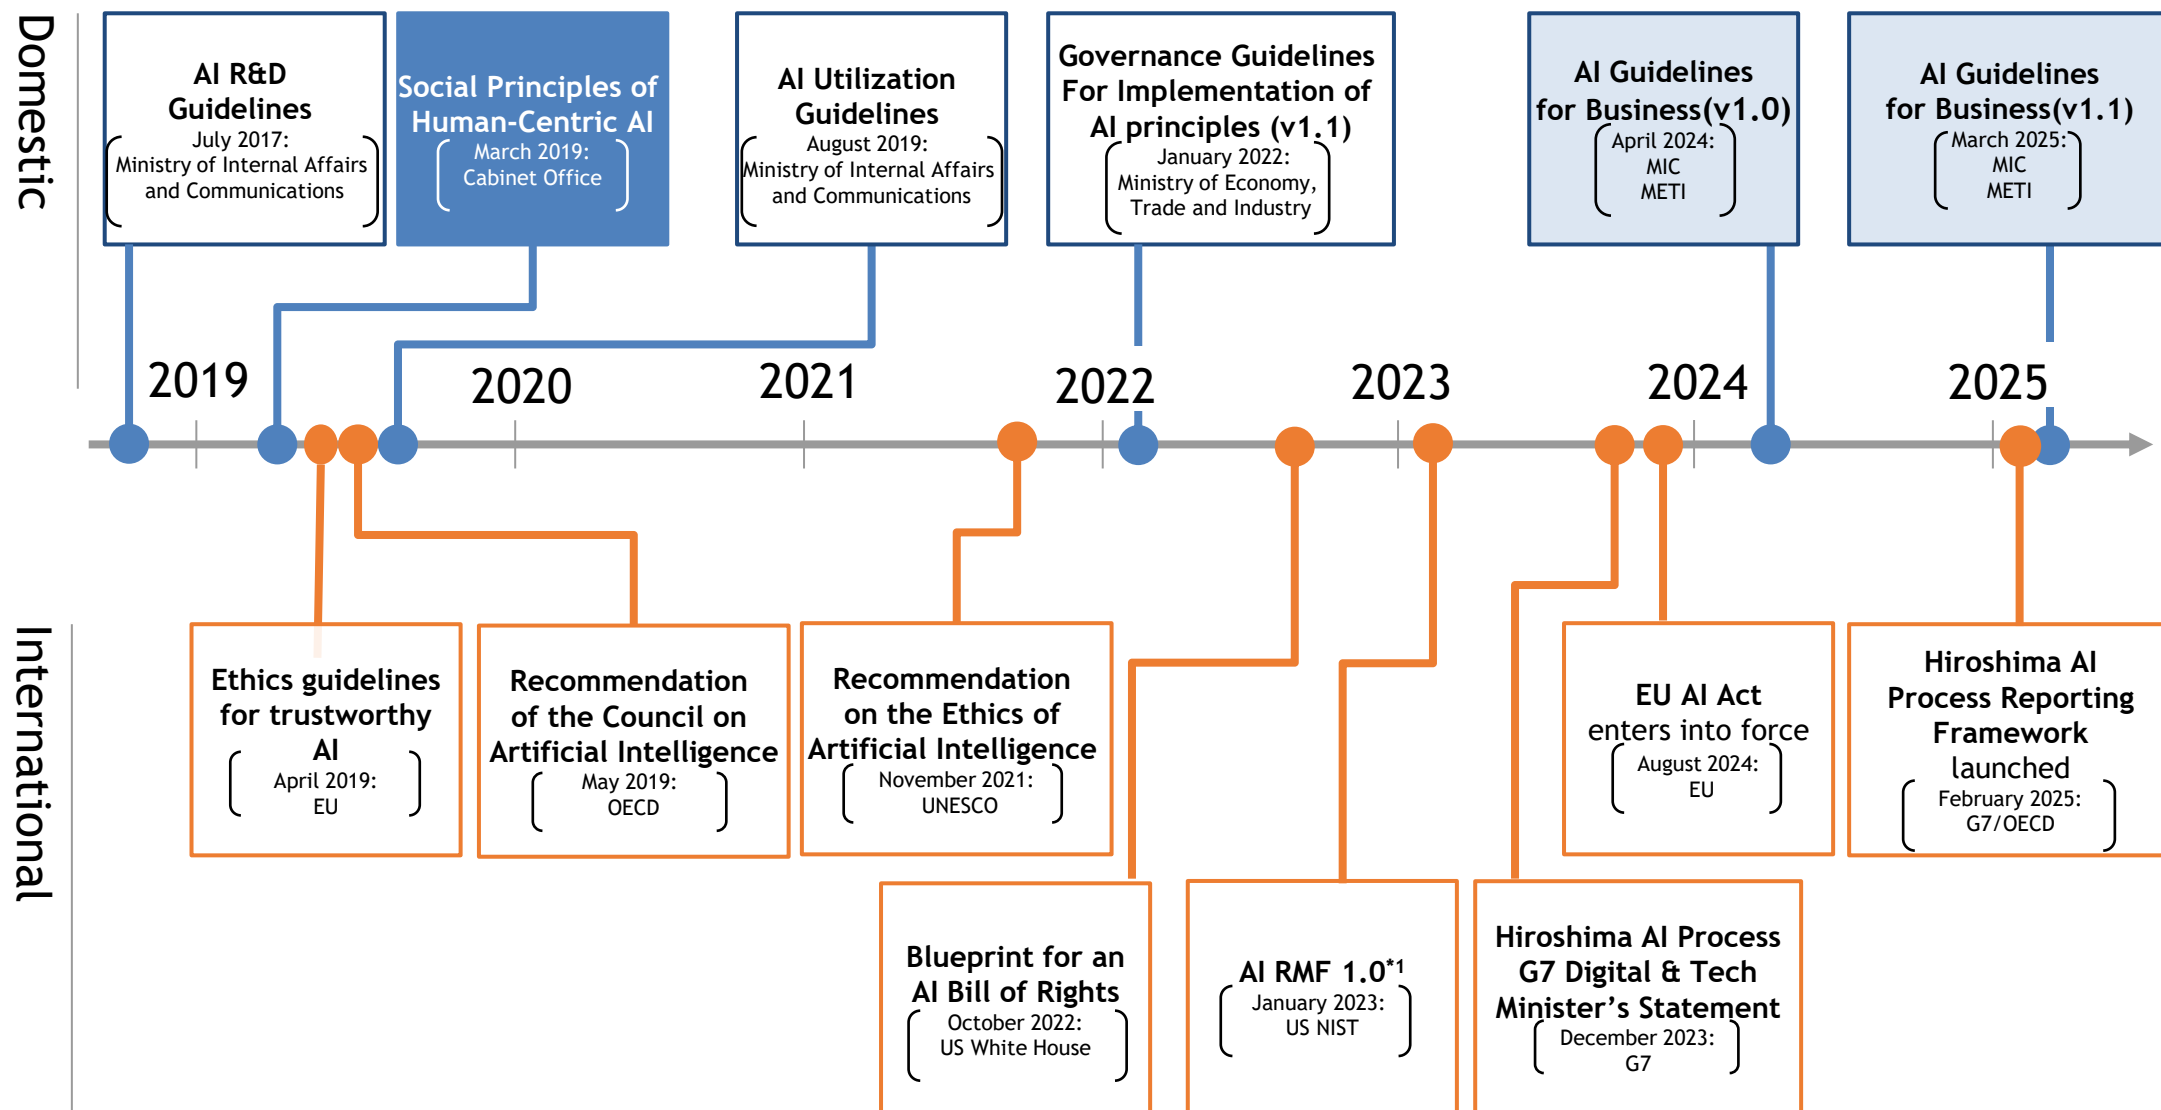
Domestic

AI R&D Guidelines
July 2017:
Ministry of Internal Affairs and Communications

Social Principles of Human-Centric AI
March 2019:
Cabinet Office

AI Utilization Guidelines
August 2019:
Ministry of Internal Affairs and Communications

Governance Guidelines For Implementation of AI principles (v1.1)
January 2022:
Ministry of Economy, Trade and Industry

AI Guidelines for Business(v1.0)
April 2024:
MIC
METI

AI Guidelines for Business(v1.1)
March 2025:
MIC
METI

2019 2020 2021 2022 2023 2024 2025

International

Ethics guidelines for trustworthy AI
April 2019:
EU

Recommendation of the Council on Artificial Intelligence
May 2019:
OECD

Recommendation on the Ethics of Artificial Intelligence
November 2021:
UNESCO

EU AI Act enters into force
August 2024:
EU

Hiroshima AI Process Reporting Framework launched
February 2025:
G7/OECD

Blueprint for an AI Bill of Rights
October 2022:
US White House

AI RMF 1.0$^{*1}$
January 2023:
US NIST

Hiroshima AI Process G7 Digital & Tech Minister's Statement
December 2023:
G7